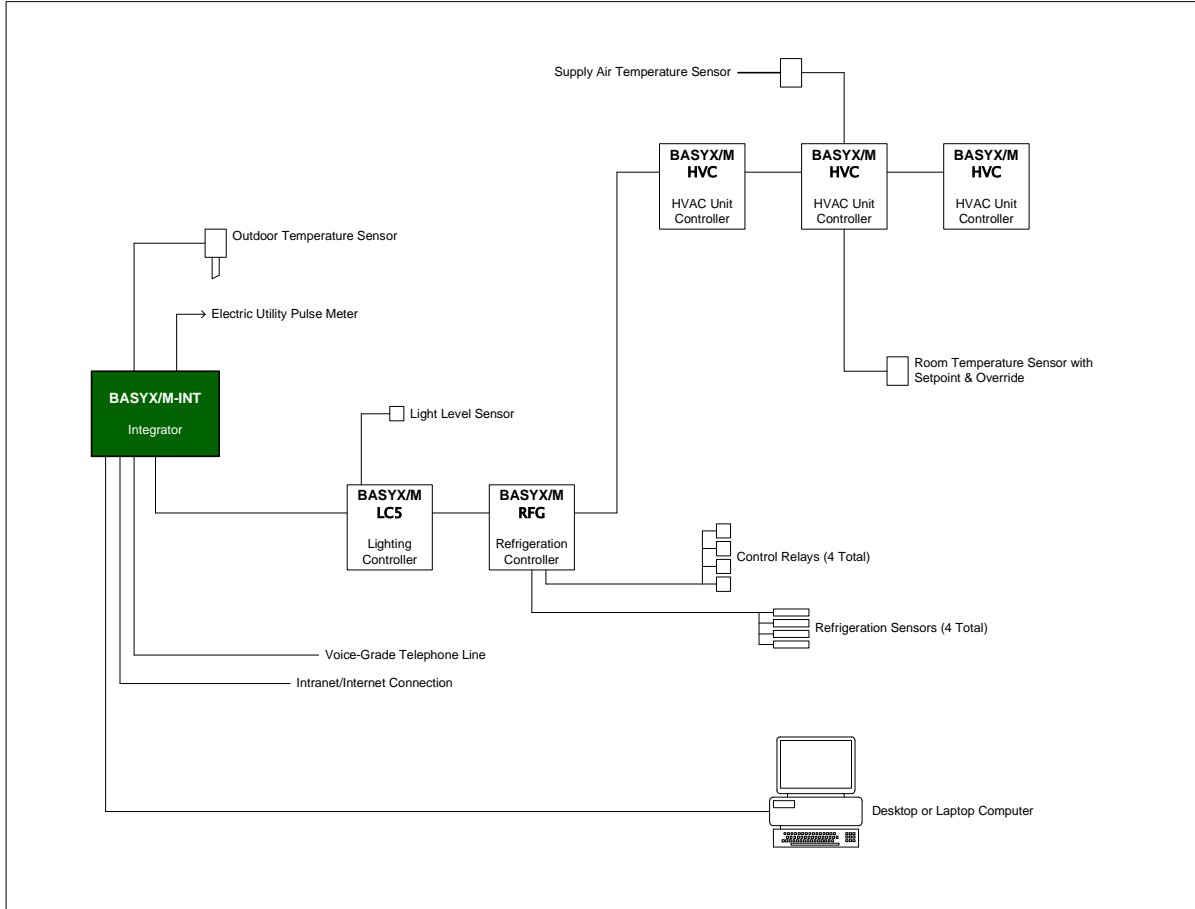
Supply Air Temperature Sensor

BASYX/M
HVC
HVAC Unit Controller

BASYX/M
HVC
HVAC Unit Controller

BASYX/M
HVC
HVAC Unit Controller

Outdoor Temperature Sensor

Electric Utility Pulse Meter

Room Temperature Sensor with Setpoint & Override

BASYX/M-INT
Integrator

Light Level Sensor

BASYX/M
LC5
Lighting Controller

BASYX/M
RFG
Refrigeration Controller

Control Relays (4 Total)

Refrigeration Sensors (4 Total)

Voice-Grade Telephone Line

Intranet/Internet Connection

Desktop or Laptop Computer